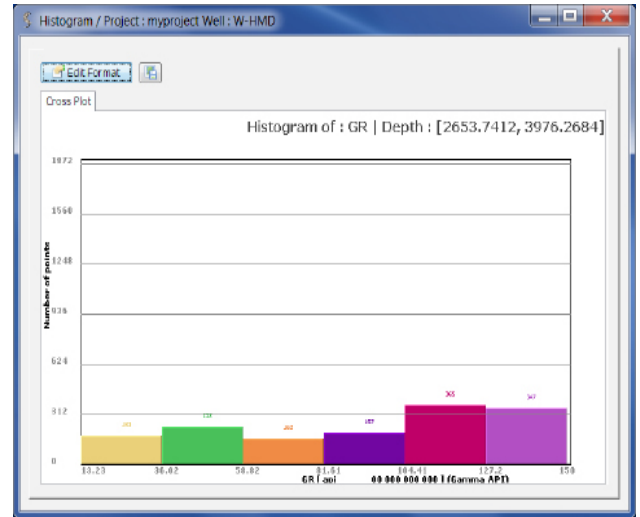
Histogram / Project : myproject Well : W-HMD

Edit Format

Cross Plot

Histogram of : GR | Depth : [2653.7412, 3976.2684]

1872

1560

1248

936

624

312

0

Number of points

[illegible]

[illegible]

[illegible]

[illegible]

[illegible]

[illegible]

13.23

36.02

58.82

81.61

104.41

127.2

150

GR [ api ]

00 000 000 000 ] (Gamma API)